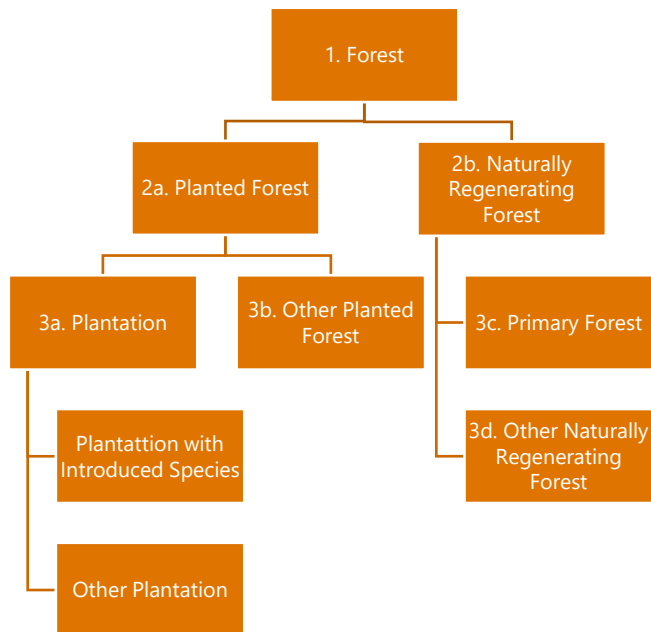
1. Forest

2a. Planted Forest

2b. Naturally Regenerating Forest

3a. Plantation

3b. Other Planted Forest

3c. Primary Forest

3d. Other Naturally Regenerating Forest

Plantattion with Introduced Species

Other Plantation